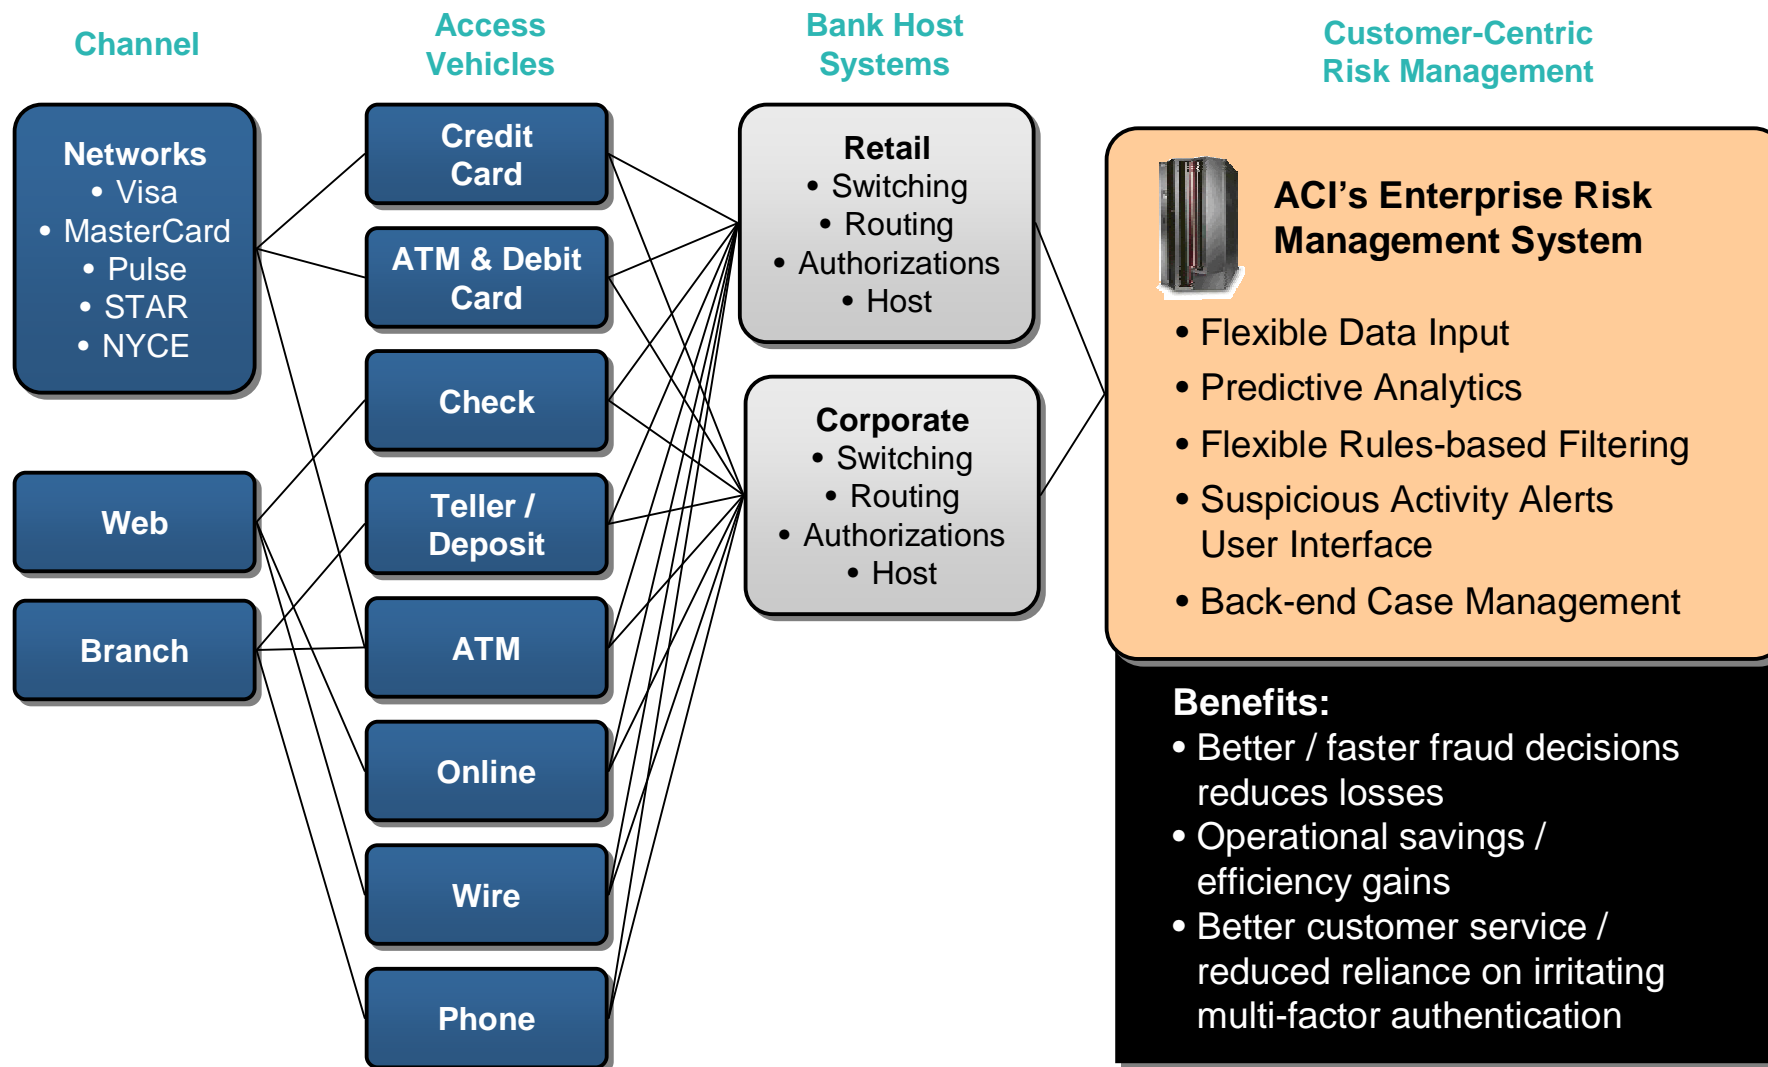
Channel

Access Vehicles

Bank Host Systems

Customer-Centric Risk Management

Networks
• Visa
• MasterCard
• Pulse
• STAR
• NYCE

Web

Branch

Credit Card

ATM & Debit Card

Check

Teller / Deposit

ATM

Online

Wire

Phone

Retail
• Switching
• Routing
• Authorizations
• Host

Corporate
• Switching
• Routing
• Authorizations
• Host

ACI's Enterprise Risk Management System

• Flexible Data Input
• Predictive Analytics
• Flexible Rules-based Filtering
• Suspicious Activity Alerts User Interface
• Back-end Case Management

Benefits:
• Better / faster fraud decisions reduces losses
• Operational savings / efficiency gains
• Better customer service / reduced reliance on irritating multi-factor authentication